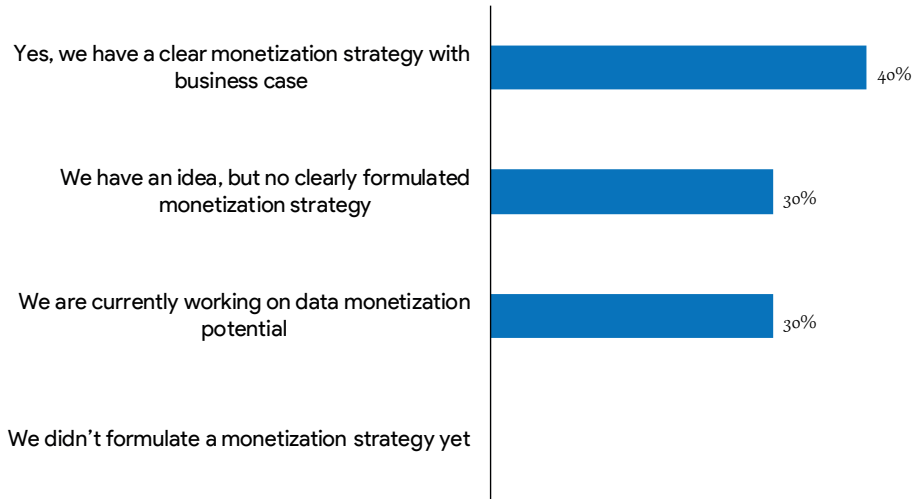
Yes, we have a clear monetization strategy with business case

40%

We have an idea, but no clearly formulated monetization strategy

30%

We are currently working on data monetization potential

30%

We didn't formulate a monetization strategy yet